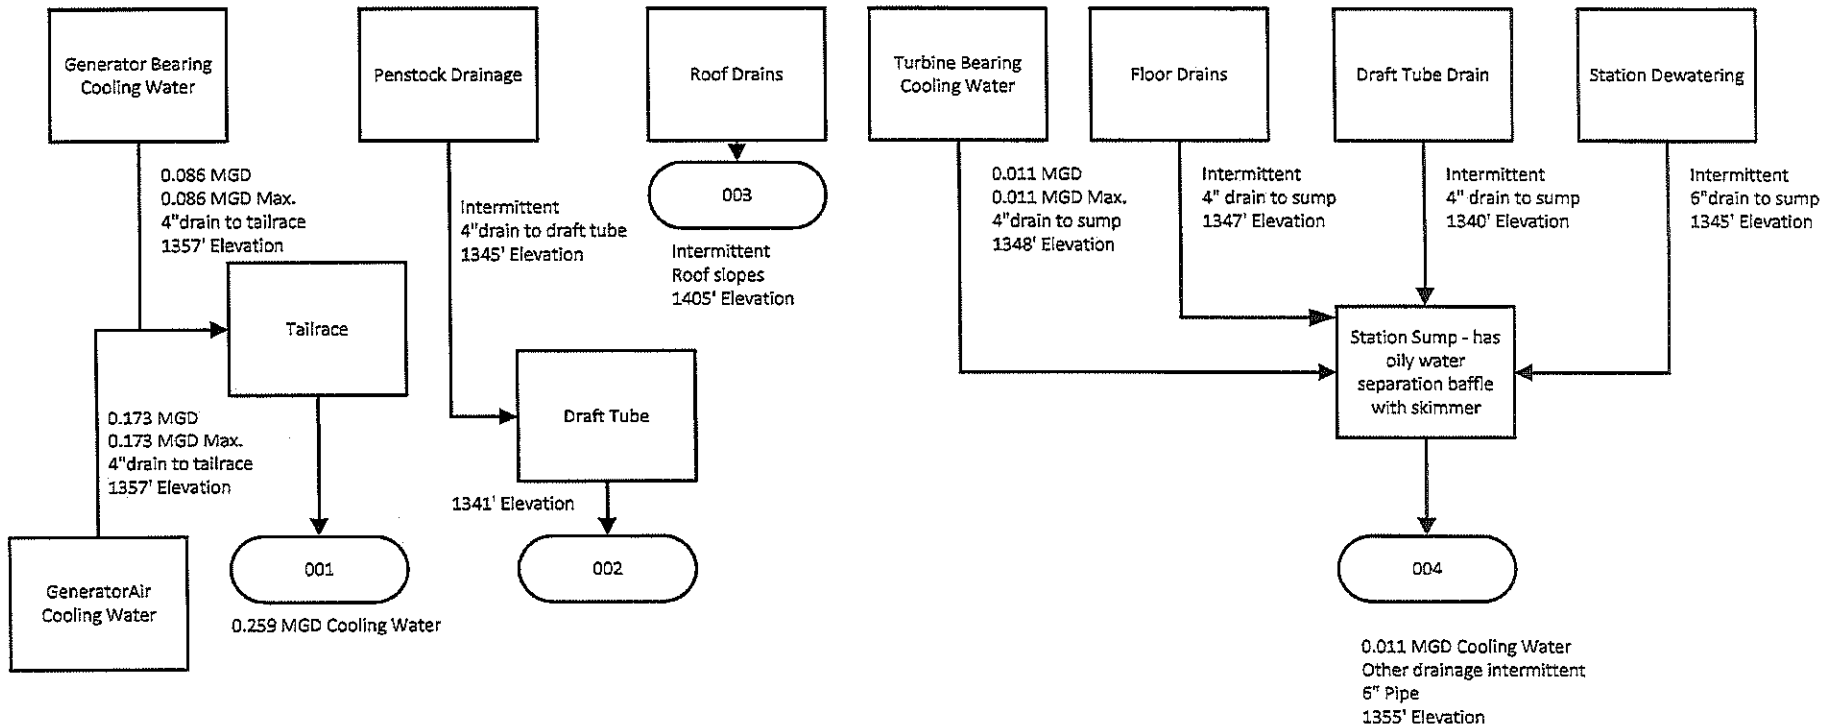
Generator Bearing Cooling Water

0.086 MGD
0.086 MGD Max.
4"drain to tailrace
1357' Elevation

Tailrace

0.173 MGD
0.173 MGD Max.
4"drain to tailrace
1357' Elevation

GeneratorAir Cooling Water

001

0.259 MGD Cooling Water

Penstock Drainage

Intermittent
4"drain to draft tube
1345' Elevation

Draft Tube

1341' Elevation

002

Roof Drains

003

Intermittent
Roof slopes
1405' Elevation

Turbine Bearing Cooling Water

0.011 MGD
0.011 MGD Max.
4"drain to sump
1348' Elevation

Floor Drains

Intermittent
4" drain to sump
1347' Elevation

Draft Tube Drain

Intermittent
4" drain to sump
1340' Elevation

Station Dewatering

Intermittent
6"drain to sump
1345' Elevation

Station Sump - has oily water separation baffle with skimmer

004

0.011 MGD Cooling Water
Other drainage intermittent
6" Pipe
1355' Elevation